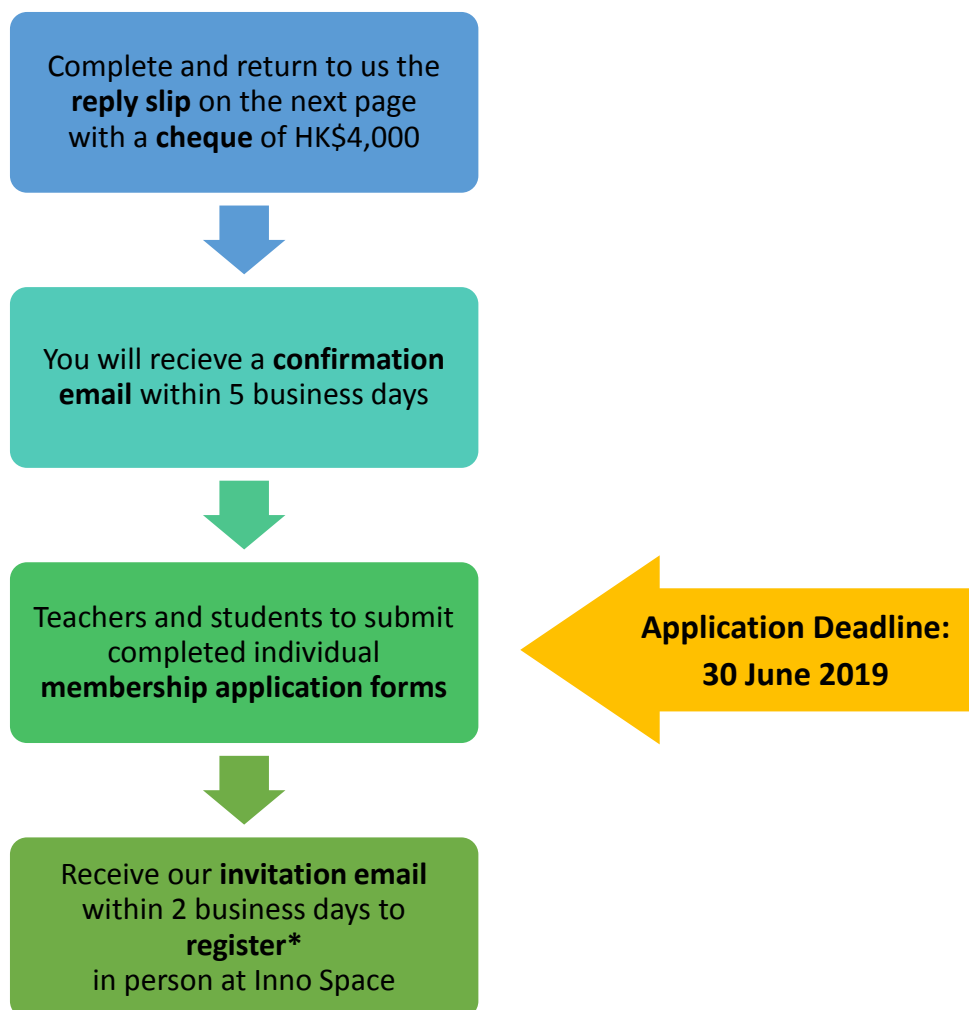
Complete and return to us the **reply slip** on the next page with a **cheque** of HK$4,000

You will recieve a **confirmation email** within 5 business days

Teachers and students to submit completed individual **membership application forms**

**Application Deadline: 30 June 2019**

Receive our **invitation email** within 2 business days to **register***
in person at Inno Space